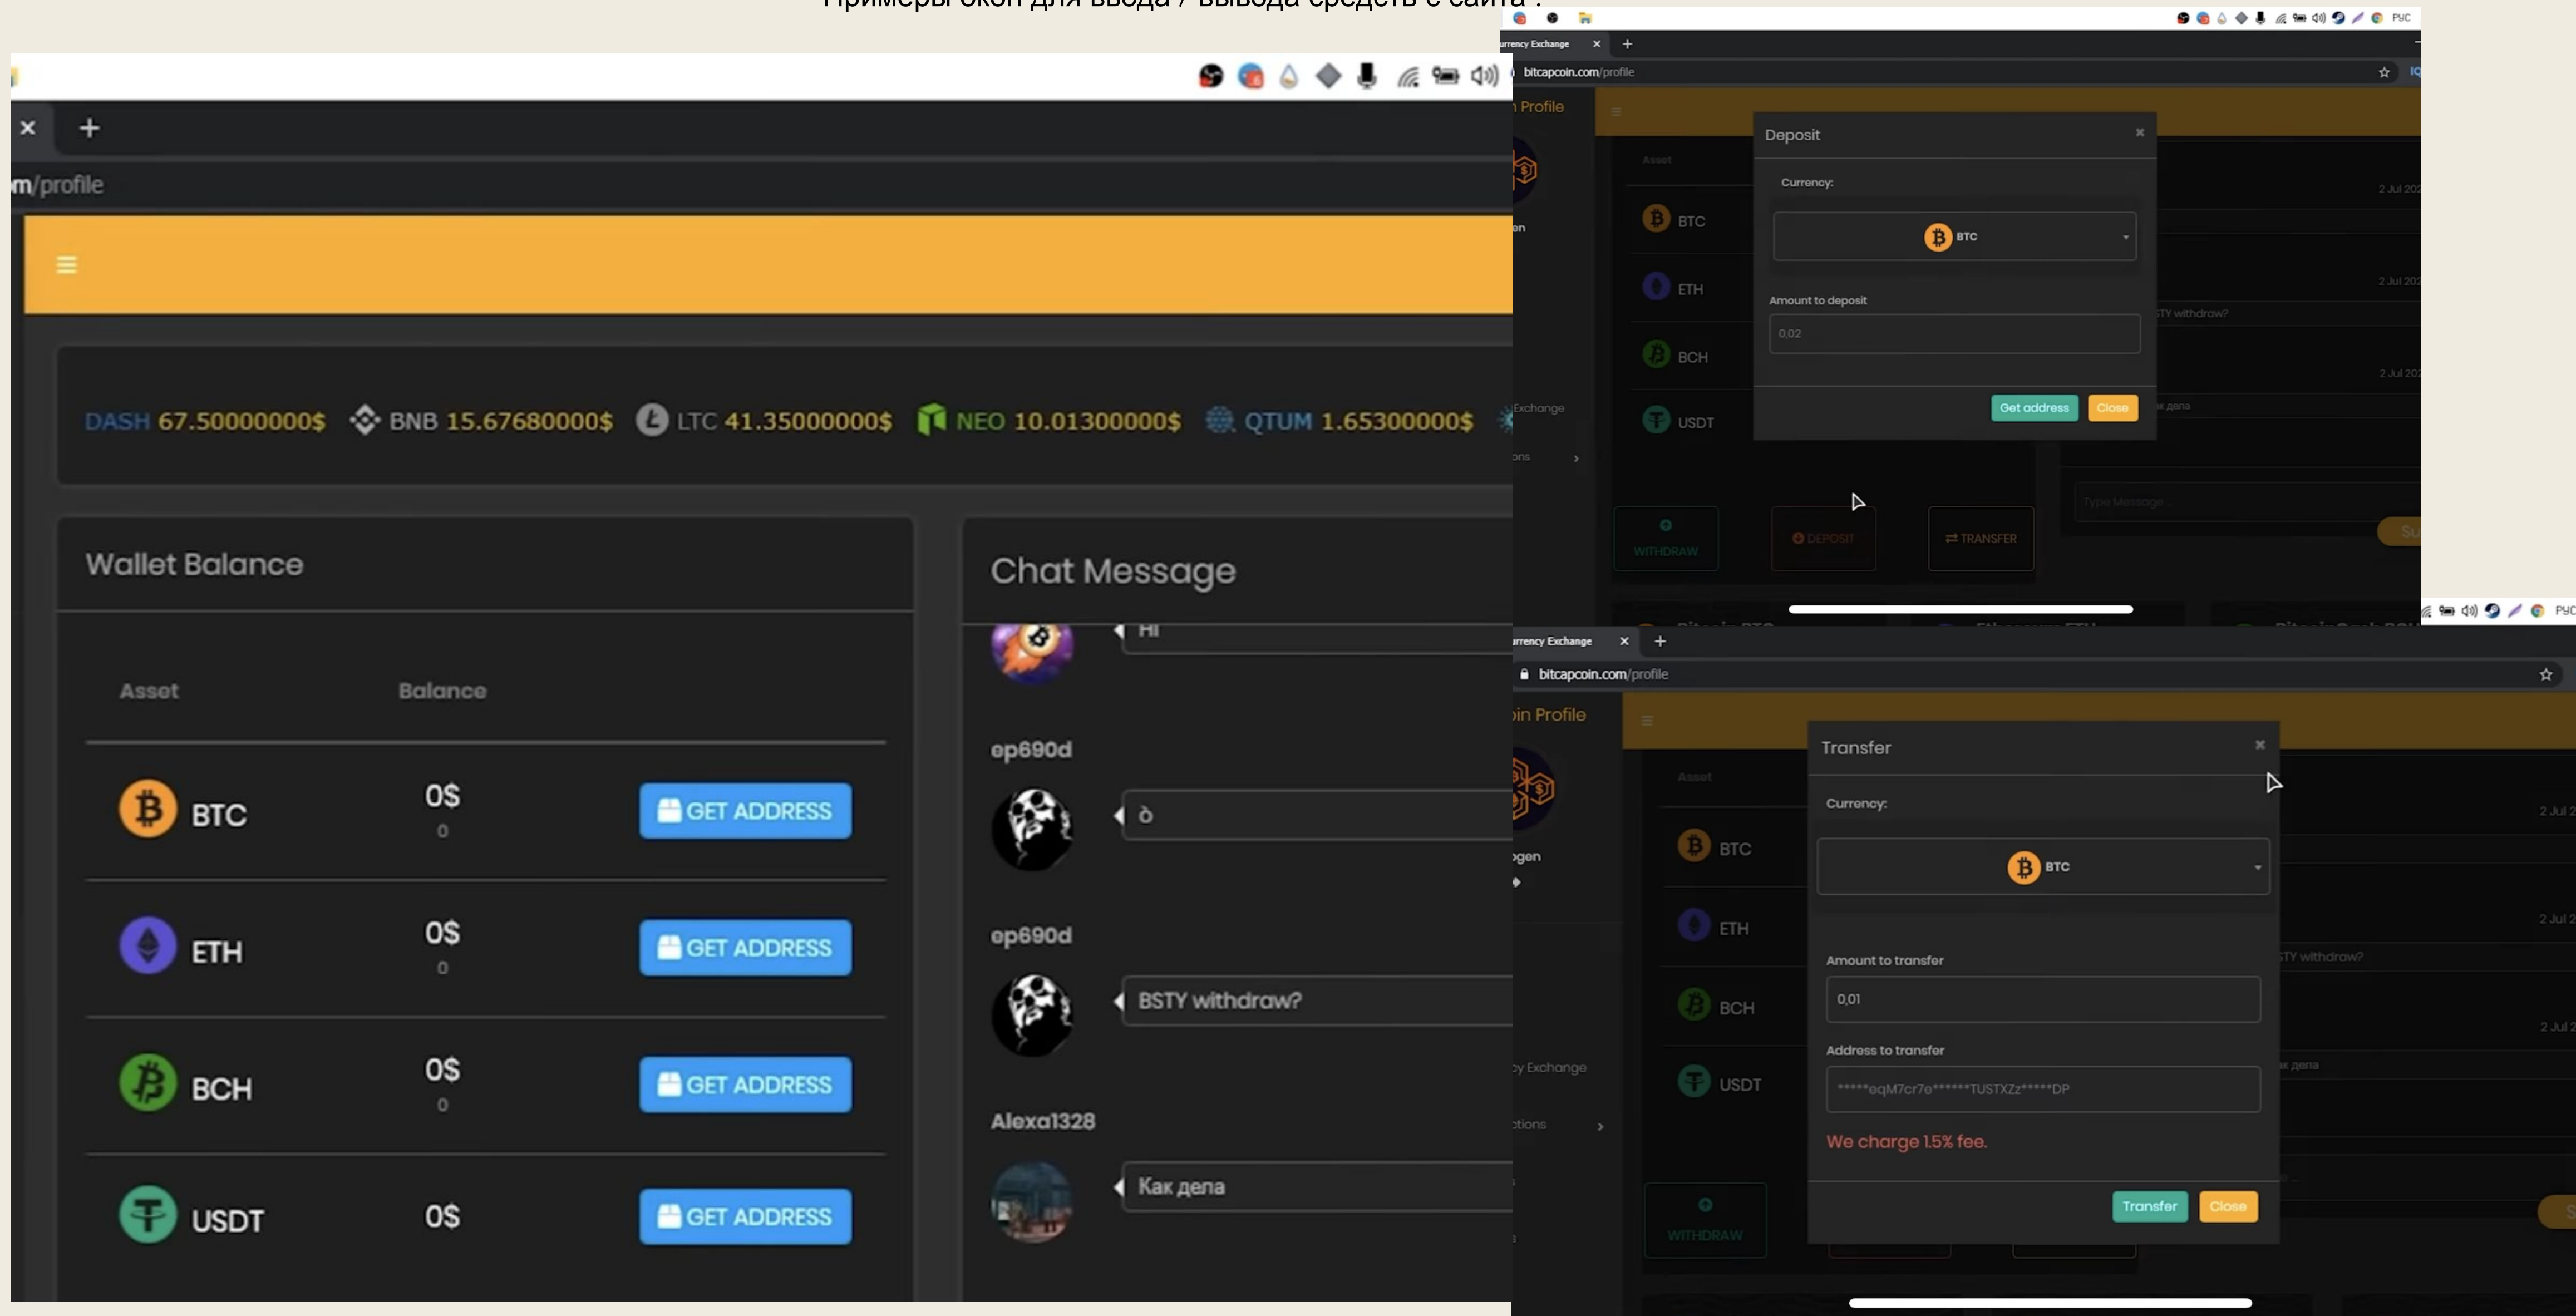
Примеры окон для ввода / вывода средств с сайта :

m/profile

DASH 67.50000000$ BNB 15.67680000$ LTC 41.35000000$ NEO 10.01300000$ QTUM 1.65300000$

Wallet Balance

| Asset | Balance | |
|---|---|---|
| BTC | 0$ 0 | GET ADDRESS |
| ETH | 0$ 0 | GET ADDRESS |
| BCH | 0$ 0 | GET ADDRESS |
| USDT | 0$ | GET ADDRESS |

Chat Message

Hi

ep690d

ò

ep690d

BSTY withdraw?

Alexa1328

Как дела

rrency Exchange

bitcapcoin.com/profile

Profile

Asset

BTC
ETH
BCH
USDT

Deposit

Currency:

BTC

Amount to deposit

0,02

Get address Close

2 Jul 20
2 Jul 20
2 Jul 20

TY withdraw?

Type Message

WITHDRAW DEPOSIT TRANSFER

РУС

rrency Exchange

bitcapcoin.com/profile

in Profile

Asset

BTC
ETH
BCH
USDT

Transfer

Currency:

BTC

Amount to transfer

0,01

Address to transfer

*****eqM7cr7e******TUSTXZz*****DP

We charge 1.5% fee.

Transfer Close

2 Jul 2
2 Jul 2
2 Jul 2

TY withdraw?

ж дела

y Exchange

tions

WITHDRAW